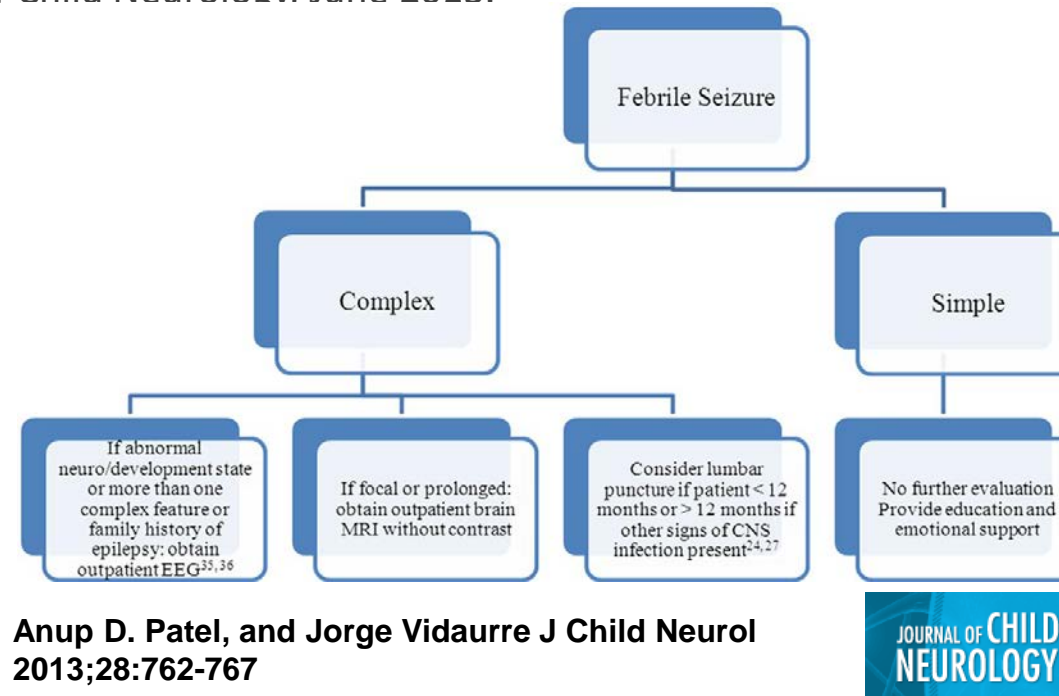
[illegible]

Febrile Seizure

Complex

Simple

If abnormal neuro/development state or more than one complex feature or family history of epilepsy: obtain outpatient EEG$^{35,36}$

If focal or prolonged: obtain outpatient brain MRI without contrast

Consider lumbar puncture if patient < 12 months or > 12 months if other signs of CNS infection present$^{24,27}$

No further evaluation Provide education and emotional support

Anup D. Patel, and Jorge Vidaurre J Child Neurol 2013;28:762-767

JOURNAL OF CHILD NEUROLOGY